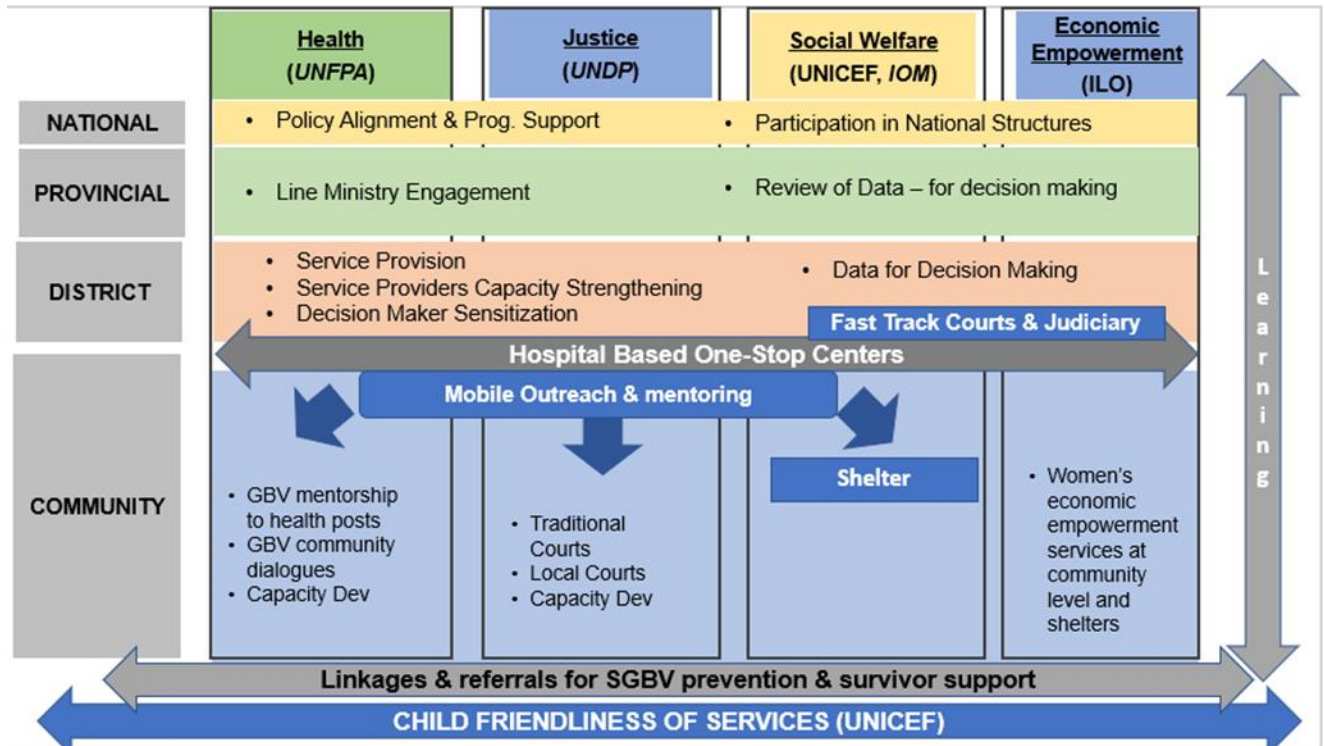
Health
(UNFPA)

Justice
(UNDP)

Social Welfare
(UNICEF, IOM)

Economic Empowerment
(ILO)

NATIONAL
• Policy Alignment & Prog. Support
• Participation in National Structures

PROVINCIAL
• Line Ministry Engagement
• Review of Data – for decision making

DISTRICT
• Service Provision
• Service Providers Capacity Strengthening
• Decision Maker Sensitization
• Data for Decision Making

Fast Track Courts & Judiciary

Hospital Based One-Stop Centers

Mobile Outreach & mentoring

COMMUNITY
• GBV mentorship to health posts
• GBV community dialogues
• Capacity Dev

• Traditional Courts
• Local Courts
• Capacity Dev

Shelter

• Women's economic empowerment services at community level and shelters

Learning

Linkages & referrals for SGBV prevention & survivor support

CHILD FRIENDLINESS OF SERVICES (UNICEF)